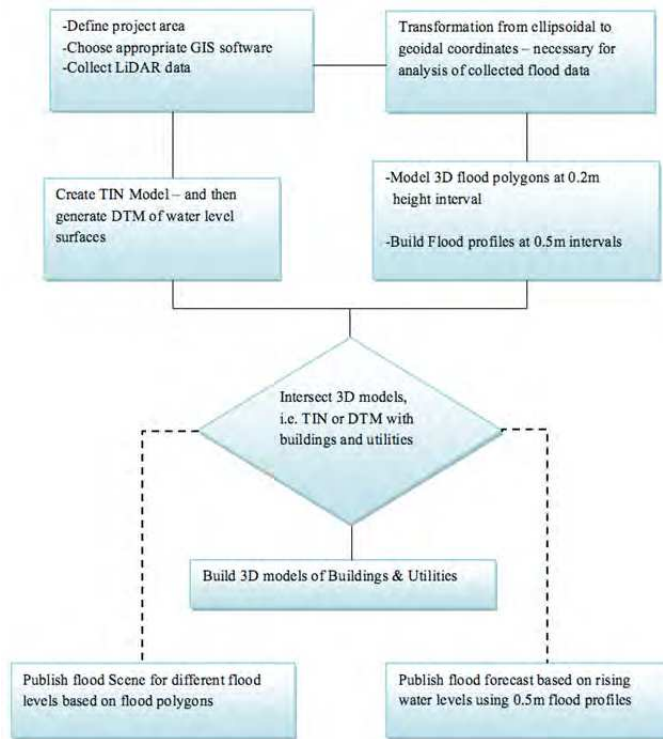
-Define project area
-Choose appropriate GIS software
-Collect LiDAR data

Transformation from ellipsoidal to geoidal coordinates – necessary for analysis of collected flood data

Create TIN Model – and then generate DTM of water level surfaces

-Model 3D flood polygons at 0.2m height interval

-Build Flood profiles at 0.5m intervals

Intersect 3D models, i.e. TIN or DTM with buildings and utilities

Build 3D models of Buildings & Utilities

Publish flood Scene for different flood levels based on flood polygons

Publish flood forecast based on rising water levels using 0.5m flood profiles